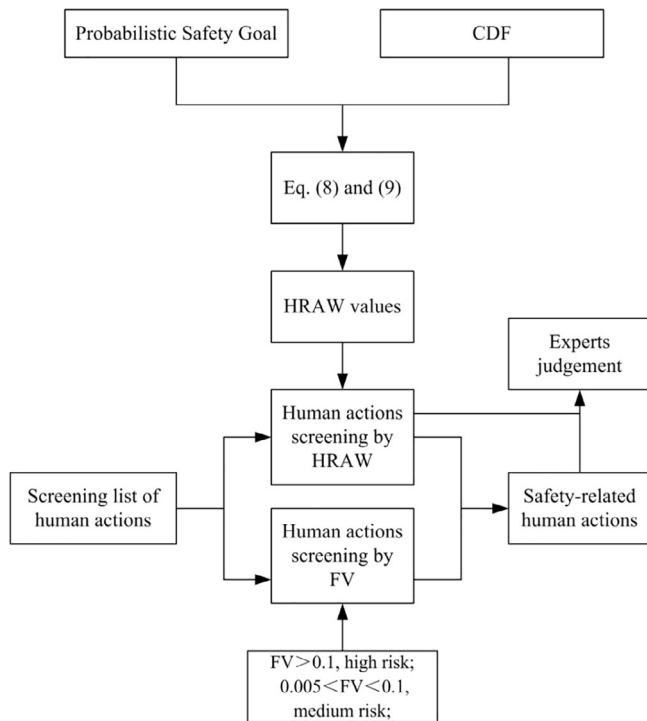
Probabilistic Safety Goal

CDF

Eq. (8) and (9)

HRAW values

Experts judgement

Human actions screening by HRAW

Screening list of human actions

Human actions screening by FV

Safety-related human actions

FV＞0.1, high risk; 0.005＜FV＜0.1, medium risk;